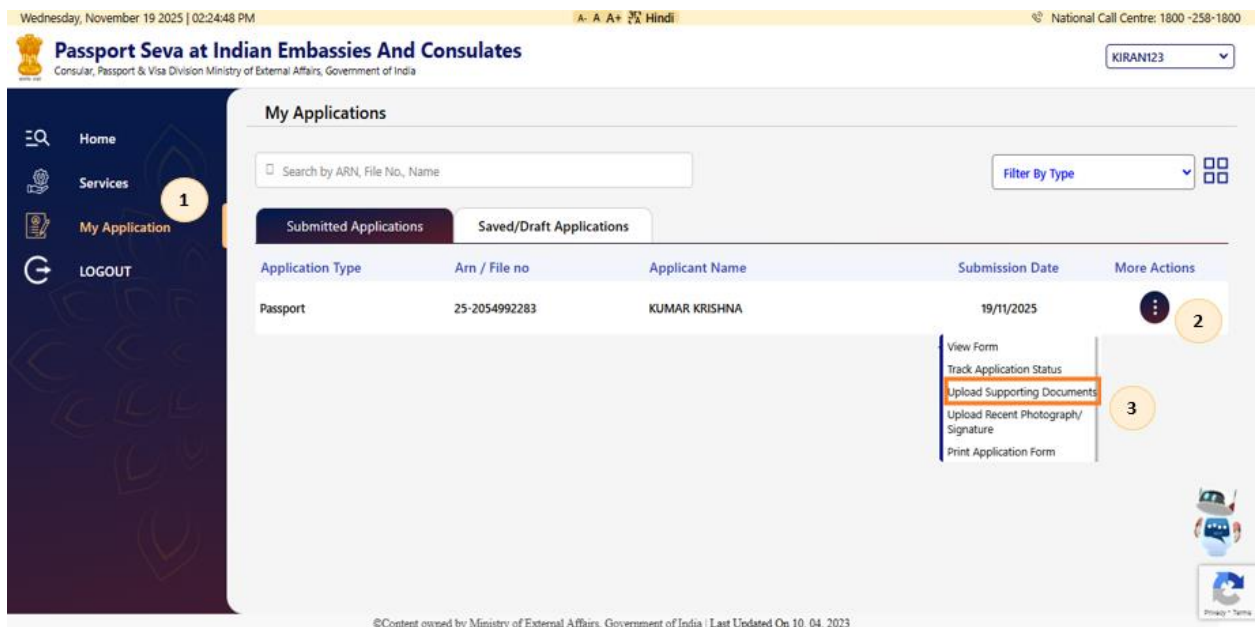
Wednesday, November 19 2025 | 02:24:48 PM

A- A A+ Hindi

National Call Centre: 1800 -258-1800

Passport Seva at Indian Embassies And Consulates

Consular, Passport & Visa Division Ministry of External Affairs, Government of India

KIRAN123

Home

Services

My Application

LOGOUT

1

My Applications

Search by ARN, File No., Name

Filter By Type

Submitted Applications

Saved/Draft Applications

| Application Type | Arn / File no | Applicant Name | Submission Date | More Actions |
|---|---|---|---|---|
| Passport | 25-2054992283 | KUMAR KRISHNA | 19/11/2025 | |

2

View Form

Track Application Status

Upload Supporting Documents

Upload Recent Photograph/ Signature

Print Application Form

3

Privacy - Terms

©Content owned by Ministry of External Affairs, Government of India | Last Updated On 10. 04. 2023